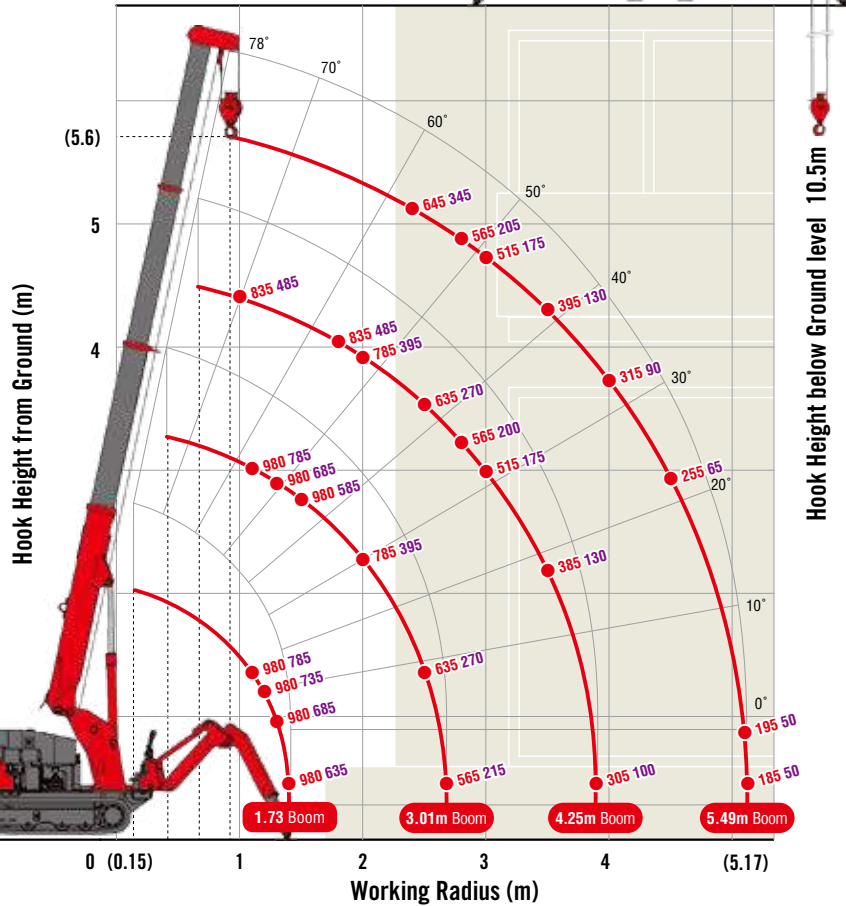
78°
70°
60°
50°
40°
30°
20°
10°
0°

(5.6)
5
4

Hook Height from Ground (m)

Hook Height below Ground level 10.5m

645 345
565 205
515 175
395 130
315 90
255 65
195 50
185 50

835 485
835 485
785 395
635 270
565 200
515 175
385 130
305 100

980 785
980 685
980 585
785 395
635 270
565 215

980 785
980 735
980 685
980 635

1.73 Boom
3.01m Boom
4.25m Boom
5.49m Boom

0 (0.15) 1 2 3 4 (5.17)
Working Radius (m)